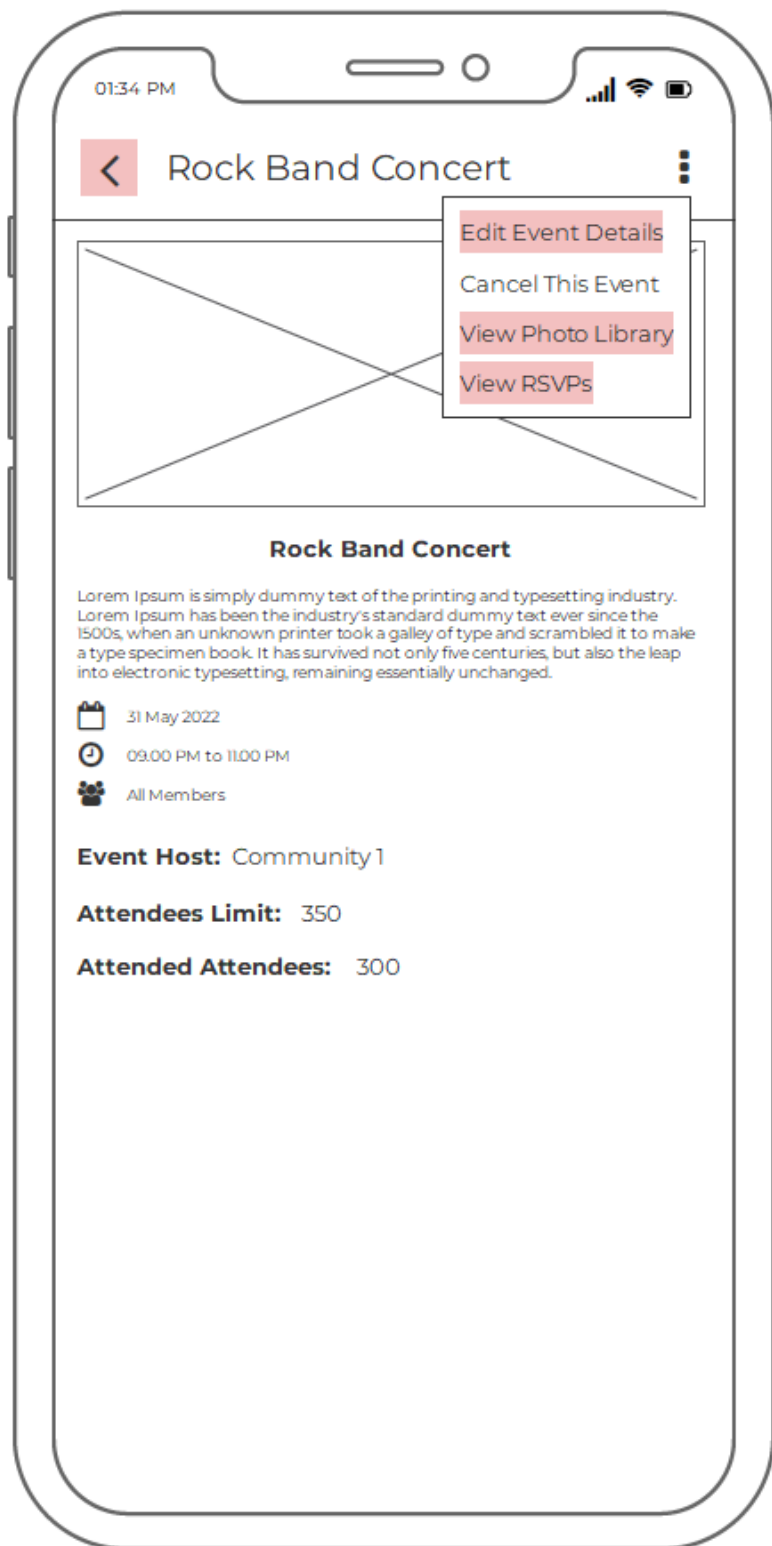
01:34 PM

Rock Band Concert

Edit Event Details
Cancel This Event
View Photo Library
View RSVPs

Rock Band Concert

Lorem Ipsum is simply dummy text of the printing and typesetting industry. Lorem Ipsum has been the industry's standard dummy text ever since the 1500s, when an unknown printer took a galley of type and scrambled it to make a type specimen book. It has survived not only five centuries, but also the leap into electronic typesetting, remaining essentially unchanged.

31 May 2022

09.00 PM to 11.00 PM

All Members

Event Host: Community 1

Attendees Limit: 350

Attended Attendees: 300